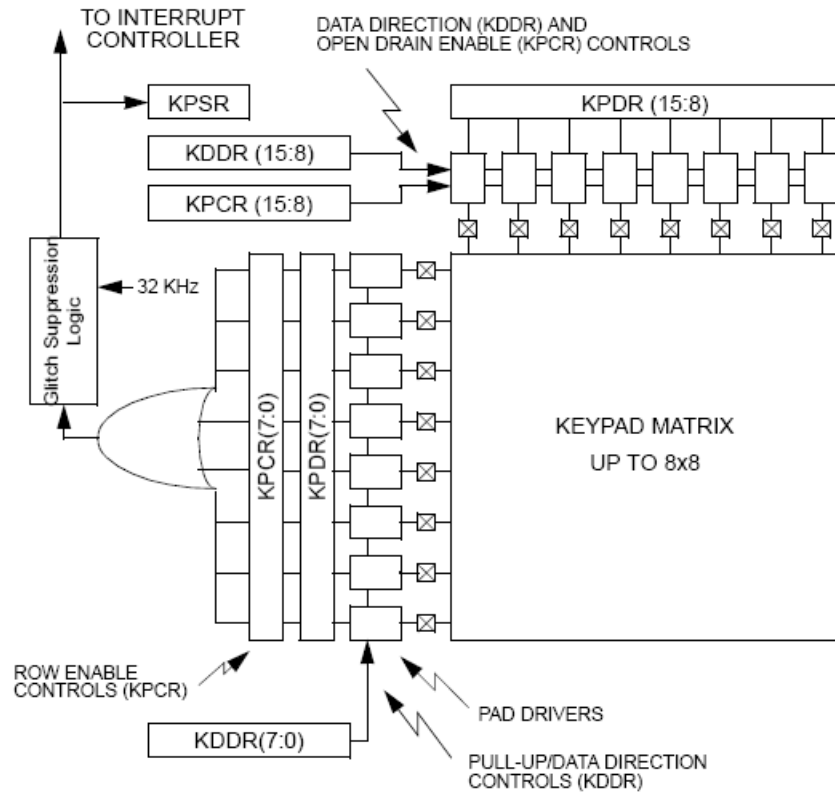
TO INTERRUPT CONTROLLER

DATA DIRECTION (KDDR) AND OPEN DRAIN ENABLE (KPCR) CONTROLS

KPSR

KPDR (15:8)

KDDR (15:8)

KPCR (15:8)

Glitch Suppression Logic

32 KHz

KPCR(7:0)

KPDR(7:0)

KEYPAD MATRIX
UP TO 8x8

ROW ENABLE CONTROLS (KPCR)

PAD DRIVERS

KDDR(7:0)

PULL-UP/DATA DIRECTION CONTROLS (KDDR)